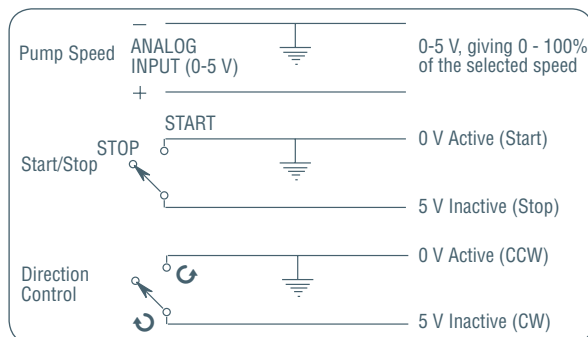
Pump Speed

–
ANALOG INPUT (0-5 V)
+

0-5 V, giving 0 - 100% of the selected speed

Start/Stop

START
STOP

0 V Active (Start)

5 V Inactive (Stop)

Direction Control

0 V Active (CCW)

5 V Inactive (CW)